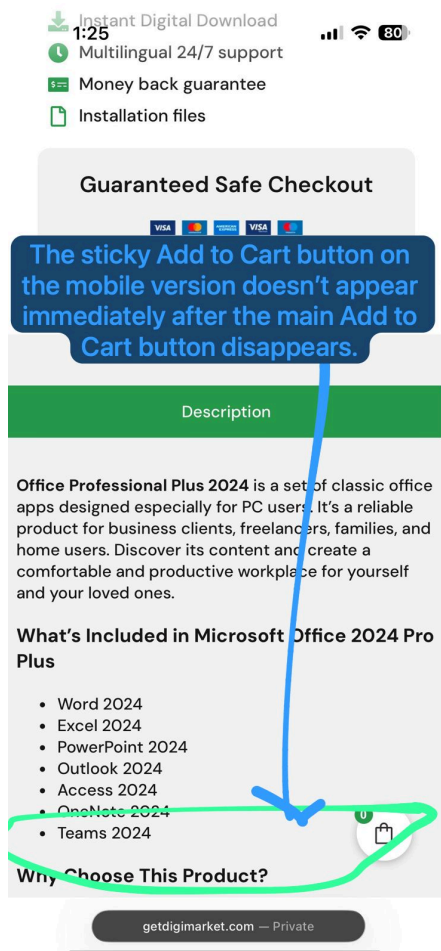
1:25
80

Instant Digital Download
Multilingual 24/7 support
Money back guarantee
Installation files

Guaranteed Safe Checkout

VISA VISA

The sticky Add to Cart button on the mobile version doesn't appear immediately after the main Add to Cart button disappears.

Description

**Office Professional Plus 2024** is a set of classic office apps designed especially for PC users. It's a reliable product for business clients, freelancers, families, and home users. Discover its content and create a comfortable and productive workplace for yourself and your loved ones.

## What's Included in Microsoft Office 2024 Pro Plus

- Word 2024
- Excel 2024
- PowerPoint 2024
- Outlook 2024
- Access 2024
- OneNote 2024
- Teams 2024

0

Why Choose This Product?

getdigimarket.com — Private